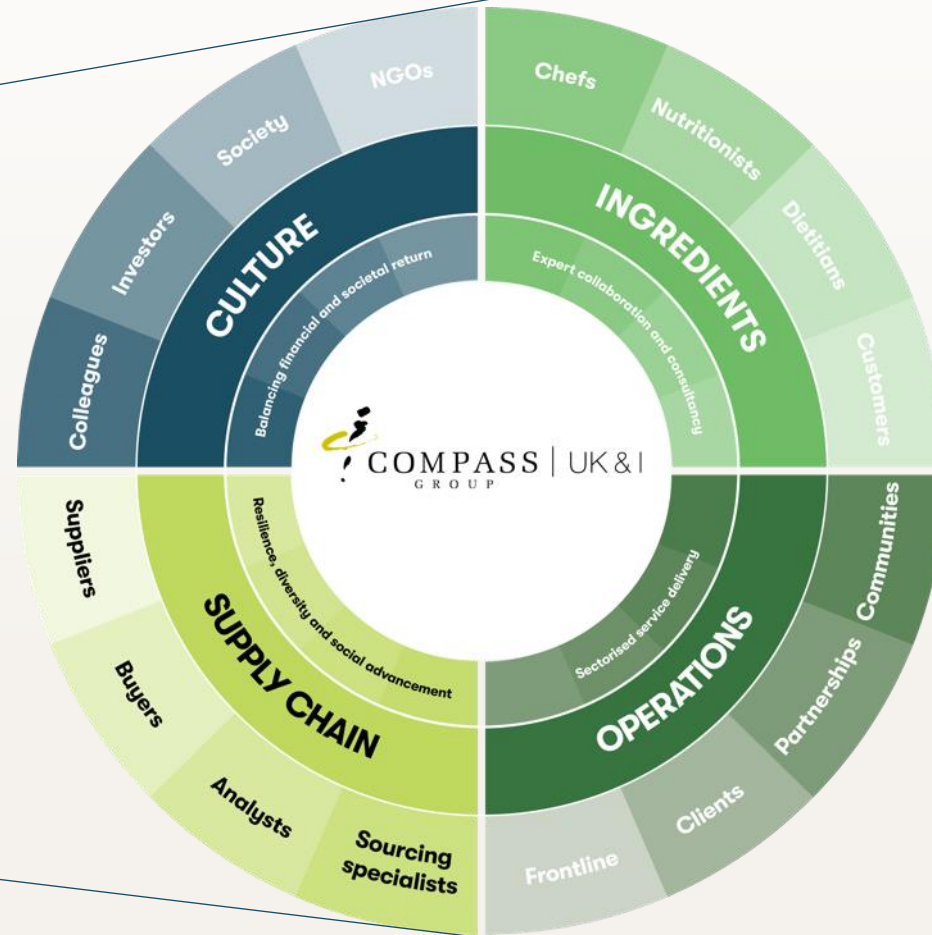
COMPASS GROUP | UK & I

CULTURE

Balancing financial and societal return

Colleagues

Investors

Society

NGOs

INGREDIENTS

Expert collaboration and consultancy

Chefs

Nutritionists

Dietitians

Customers

OPERATIONS

Sectorised service delivery

Communities

Partnerships

Clients

Frontline

SUPPLY CHAIN

Resilience, diversity and social advancement

Suppliers

Buyers

Analysts

Sourcing specialists